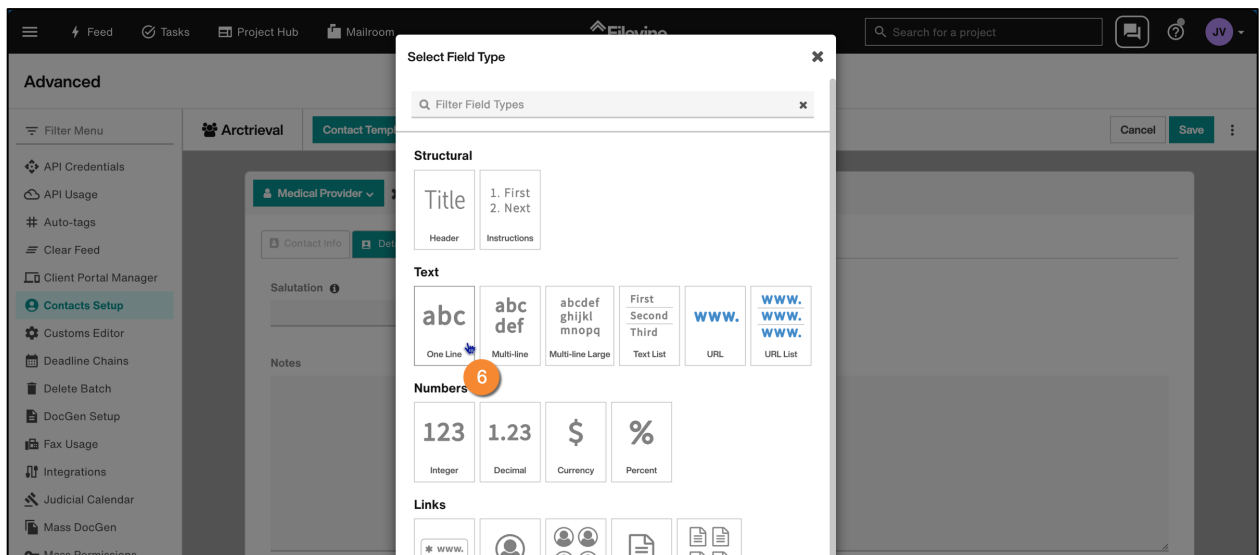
Feed Tasks Project Hub Mailroom Filevine Search for a project JV

Advanced

Filter Menu

API Credentials
API Usage
Auto-tags
Clear Feed
Client Portal Manager
Contacts Setup
Customs Editor
Deadline Chains
Delete Batch
DocGen Setup
Fax Usage
Integrations
Judicial Calendar
Mass DocGen
Mass Permissions

Arctrieval Contact Temp

Cancel Save

Medical Provider

Contact Info Det

Salutation

Notes

Select Field Type

Filter Field Types

Structural

Title
Header

1. First
2. Next
Instructions

Text

abc
One Line

abc def
Multi-line

abcdef ghijkl mnopq
Multi-line Large

First Second Third
Text List

www.
URL

www. www. www.
URL List

6

Numbers

123
Integer

1.23
Decimal

$
Currency

%
Percent

Links

* www.